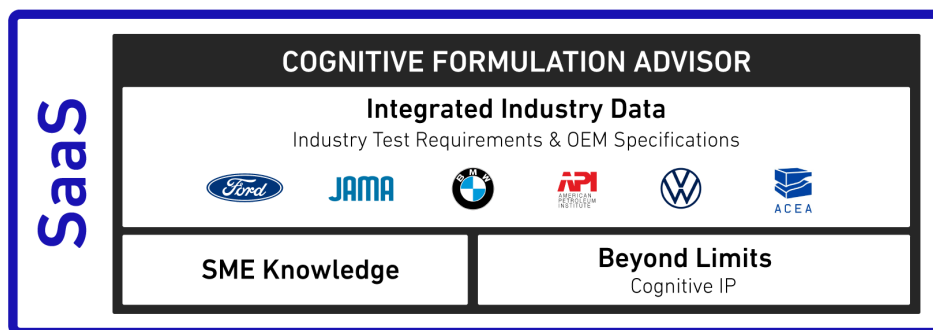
SaaS

COGNITIVE FORMULATION ADVISOR

Integrated Industry Data

Industry Test Requirements & OEM Specifications

Ford JAMA BMW API AMERICAN PETROLEUM INSTITUTE ACEA

SME Knowledge

Beyond Limits

Cognitive IP